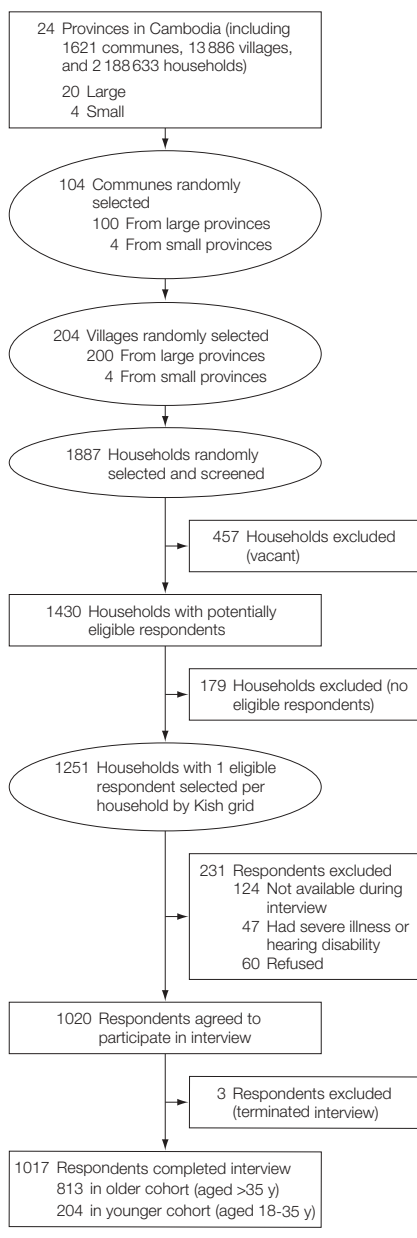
24 Provinces in Cambodia (including 1621 communes, 13 886 villages, and 2 188 633 households)
20 Large
4 Small

104 Communes randomly selected
100 From large provinces
4 From small provinces

204 Villages randomly selected
200 From large provinces
4 From small provinces

1887 Households randomly selected and screened

457 Households excluded (vacant)

1430 Households with potentially eligible respondents

179 Households excluded (no eligible respondents)

1251 Households with 1 eligible respondent selected per household by Kish grid

231 Respondents excluded
124 Not available during interview
47 Had severe illness or hearing disability
60 Refused

1020 Respondents agreed to participate in interview

3 Respondents excluded (terminated interview)

1017 Respondents completed interview
813 in older cohort (aged >35 y)
204 in younger cohort (aged 18-35 y)